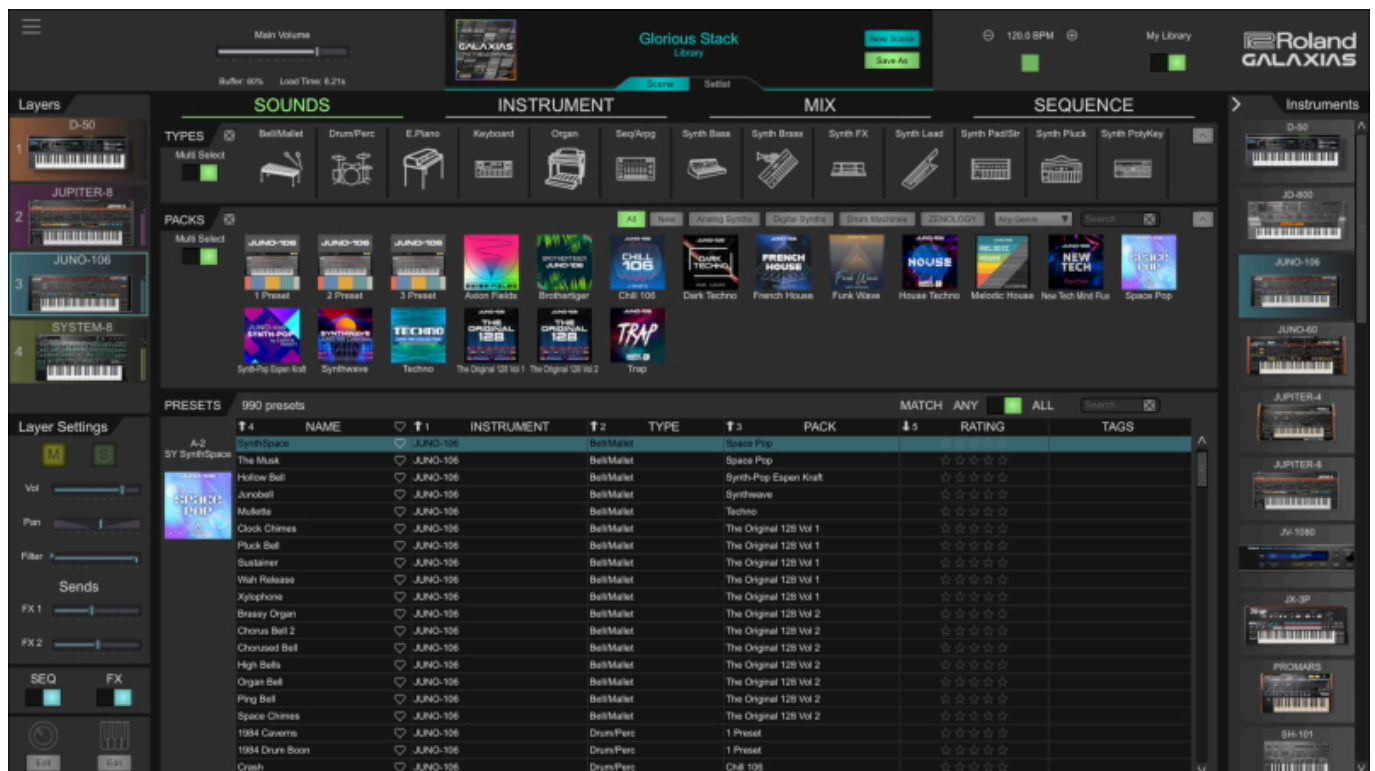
Main Volume

Buffer: 60% Load Time: 8.21s

GALAXIAS

Glorious Stack
Library

New Scene
Save As

Scene Setlist

120.0 BPM

My Library

Roland
GALAXIAS

Layers

1 D-50
2 JUPITER-8
3 JUNO-106
4 SYSTEM-8

SOUNDS INSTRUMENT MIX SEQUENCE

Instruments

TYPES
Multi Select

Bell/Mallet Drum/Perc E.Piano Keyboard Organ Seq/Arpg Synth Bass Synth Brass Synth FX Synth Lead Synth Pad/Str Synth Pluck Synth PolyKey

PACKS
Multi Select

All New Analog Synths Digital Synths Drum Machines ZENOLOGY Any Genre Search

1 Preset 2 Preset 3 Preset Axion Fields Brothertiger Chill 106 Dark Techno French House Funk Wave House Techno Melodic House New Tech Mind Flux Space Pop

Synth-Pop Espen Kraft Synthwave Techno The Original 128 Vol 1 The Original 128 Vol 2 Trap

D-50
JD-800
JUNO-106
JUNO-60
JUPITER-4
JUPITER-8
JV-1080
JX-3P
PROMARS
SH-101

PRESETS 990 presets

MATCH ANY ALL Search

A-2
SY SynthSpace

| 4 NAME | 1 INSTRUMENT | 2 TYPE | 3 PACK | 5 RATING | TAGS |
|---|---|---|---|---|---|
| SynthSpace | JUNO-106 | Bell/Mallet | Space Pop | | |
| The Musk | JUNO-106 | Bell/Mallet | Space Pop | | |
| Hollow Bell | JUNO-106 | Bell/Mallet | Synth-Pop Espen Kraft | | |
| Junobell | JUNO-106 | Bell/Mallet | Synthwave | | |
| Mullette | JUNO-106 | Bell/Mallet | Techno | | |
| Clock Chimes | JUNO-106 | Bell/Mallet | The Original 128 Vol 1 | | |
| Pluck Bell | JUNO-106 | Bell/Mallet | The Original 128 Vol 1 | | |
| Sustainer | JUNO-106 | Bell/Mallet | The Original 128 Vol 1 | | |
| Wah Release | JUNO-106 | Bell/Mallet | The Original 128 Vol 1 | | |
| Xylophone | JUNO-106 | Bell/Mallet | The Original 128 Vol 1 | | |
| Brassy Organ | JUNO-106 | Bell/Mallet | The Original 128 Vol 2 | | |
| Chorus Bell 2 | JUNO-106 | Bell/Mallet | The Original 128 Vol 2 | | |
| Chorused Bell | JUNO-106 | Bell/Mallet | The Original 128 Vol 2 | | |
| High Bells | JUNO-106 | Bell/Mallet | The Original 128 Vol 2 | | |
| Organ Bell | JUNO-106 | Bell/Mallet | The Original 128 Vol 2 | | |
| Ping Bell | JUNO-106 | Bell/Mallet | The Original 128 Vol 2 | | |
| Space Chimes | JUNO-106 | Bell/Mallet | The Original 128 Vol 2 | | |
| 1984 Caverns | JUNO-106 | Drum/Perc | 1 Preset | | |
| 1984 Drum Boon | JUNO-106 | Drum/Perc | 1 Preset | | |
| Crash | JUNO-106 | Drum/Perc | Chill 106 | | |

Layer Settings
M S
Vol
Pan
Filter
Sends
FX 1
FX 2
SEQ FX
Edit Edit